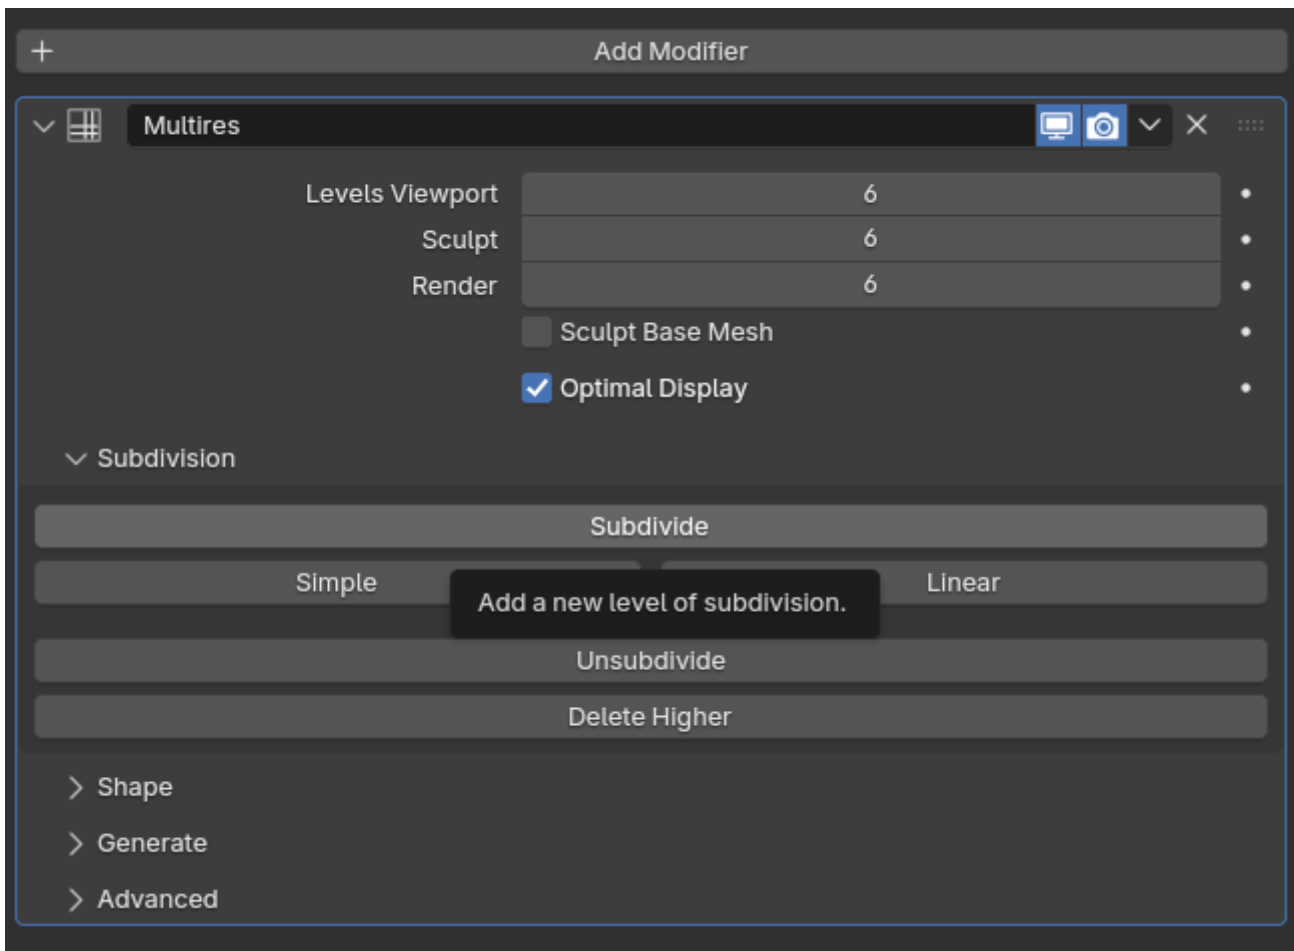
+ Add Modifier

Multires

Levels Viewport 6

Sculpt 6

Render 6

Sculpt Base Mesh

Optimal Display

Subdivision

Subdivide

Simple

Add a new level of subdivision.

Linear

Unsubdivide

Delete Higher

Shape

Generate

Advanced